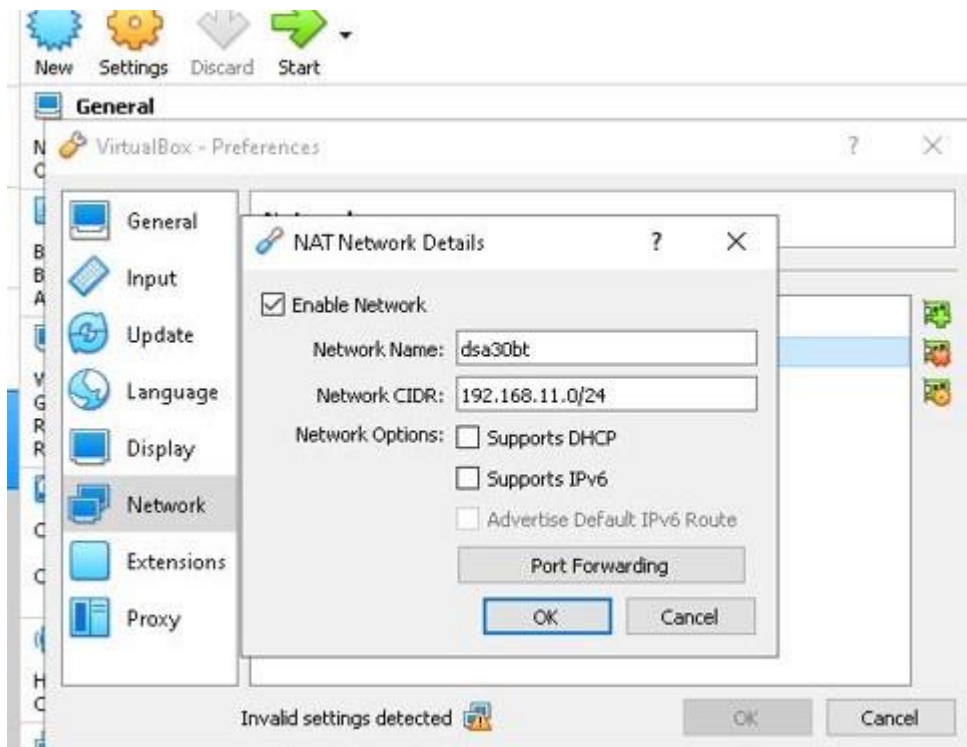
New Settings Discard Start

General

VirtualBox - Preferences ? ×

General
Input
Update
Language
Display
Network
Extensions
Proxy

NAT Network Details ? ×

Enable Network

Network Name: dsa30bt

Network CIDR: 192.168.11.0/24

Network Options: Supports DHCP

Supports IPv6

Advertise Default IPv6 Route

Port Forwarding

OK Cancel

Invalid settings detected

OK Cancel